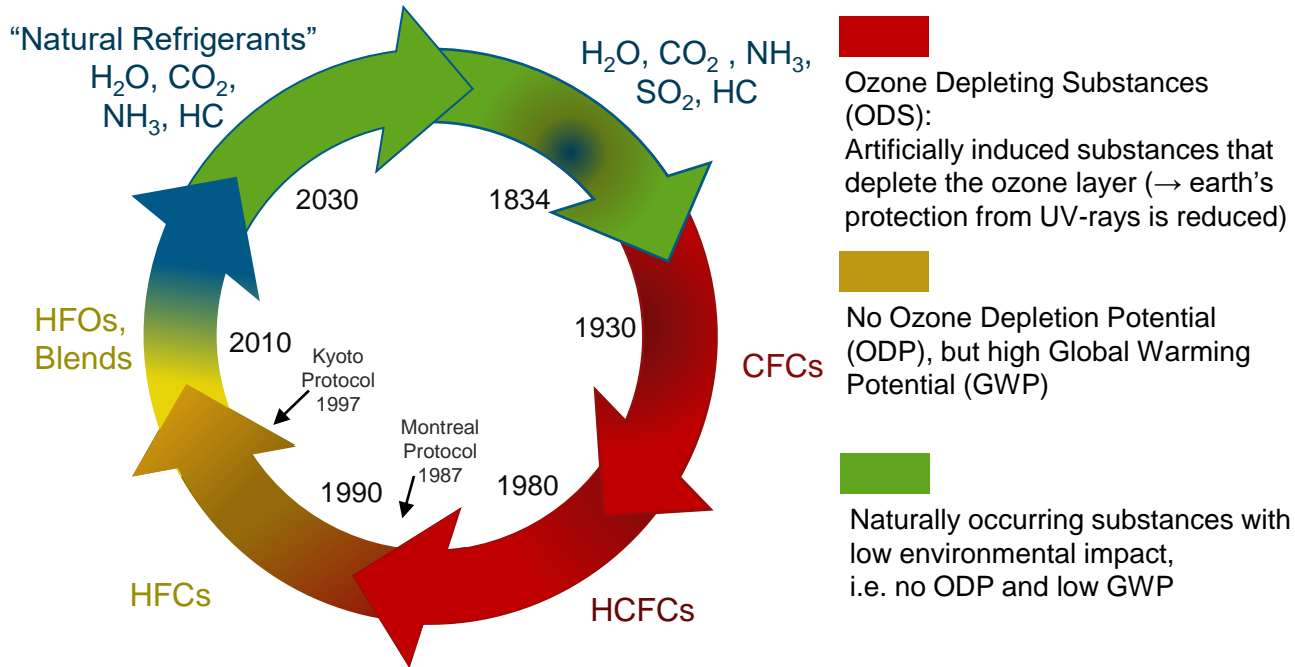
“Natural Refrigerants”
$H_2O$, $CO_2$, $NH_3$, HC

$H_2O$, $CO_2$ , $NH_3$, $SO_2$, HC

2030

1834

1930

CFCs

1980

HCFCs

Montreal Protocol 1987

1990

HFCs

Kyoto Protocol 1997

2010

HFOs, Blends

Ozone Depleting Substances (ODS):
Artificially induced substances that deplete the ozone layer (→ earth’s protection from UV-rays is reduced)

No Ozone Depletion Potential (ODP), but high Global Warming Potential (GWP)

Naturally occurring substances with low environmental impact, i.e. no ODP and low GWP